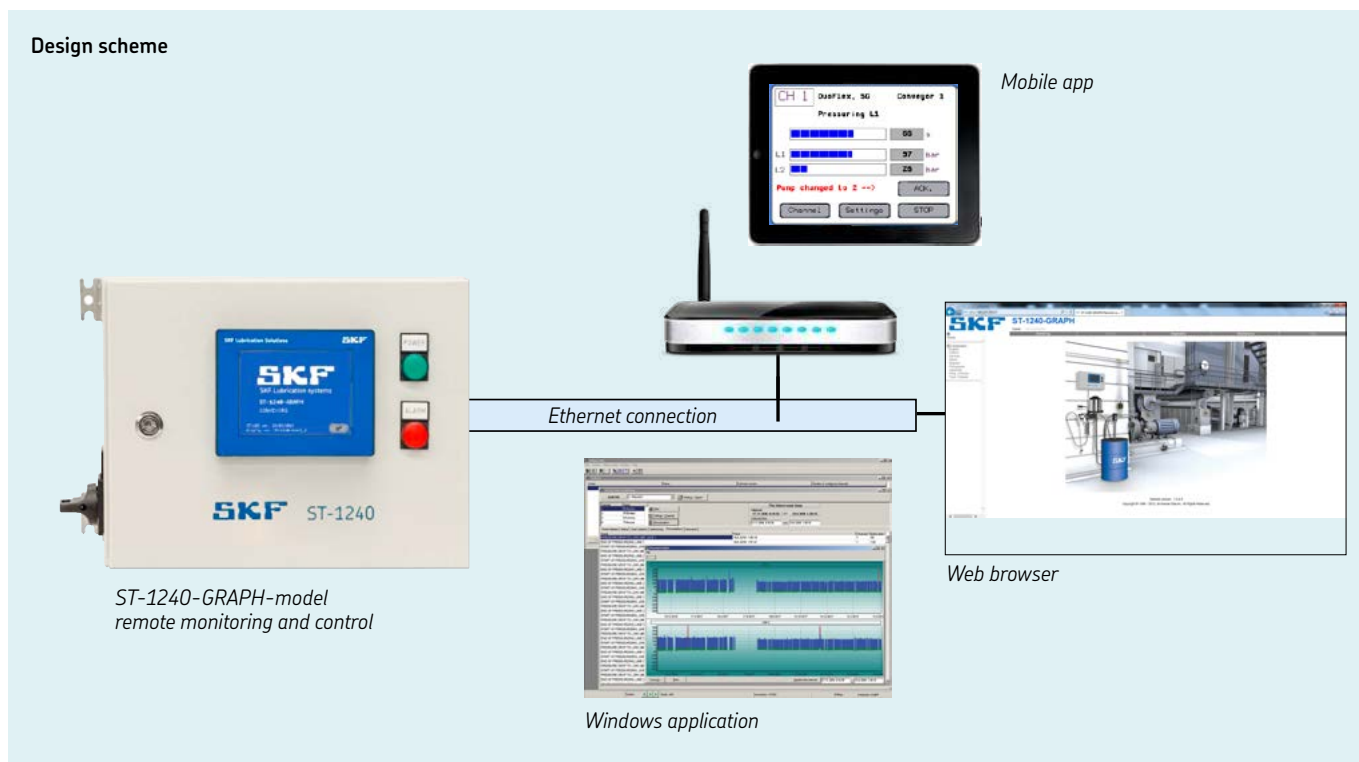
Design scheme

Mobile app

CH 1 DuoFlex, SG Conveyor 3
Pressuring L1
55 s
L1 37 bar
L2 25 bar
Pump changed to 2 --> ACK.
Channel Settings STOP

SKF Lubrication Solutions SKF
SKF
SKF Lubrication systems
ST-1240-GRAPH

POWER
ALARM

SKF ST-1240

Ethernet connection

SKF ST-1240-GRAPH

Web browser

ST-1240-GRAPH-model
remote monitoring and control

Windows application